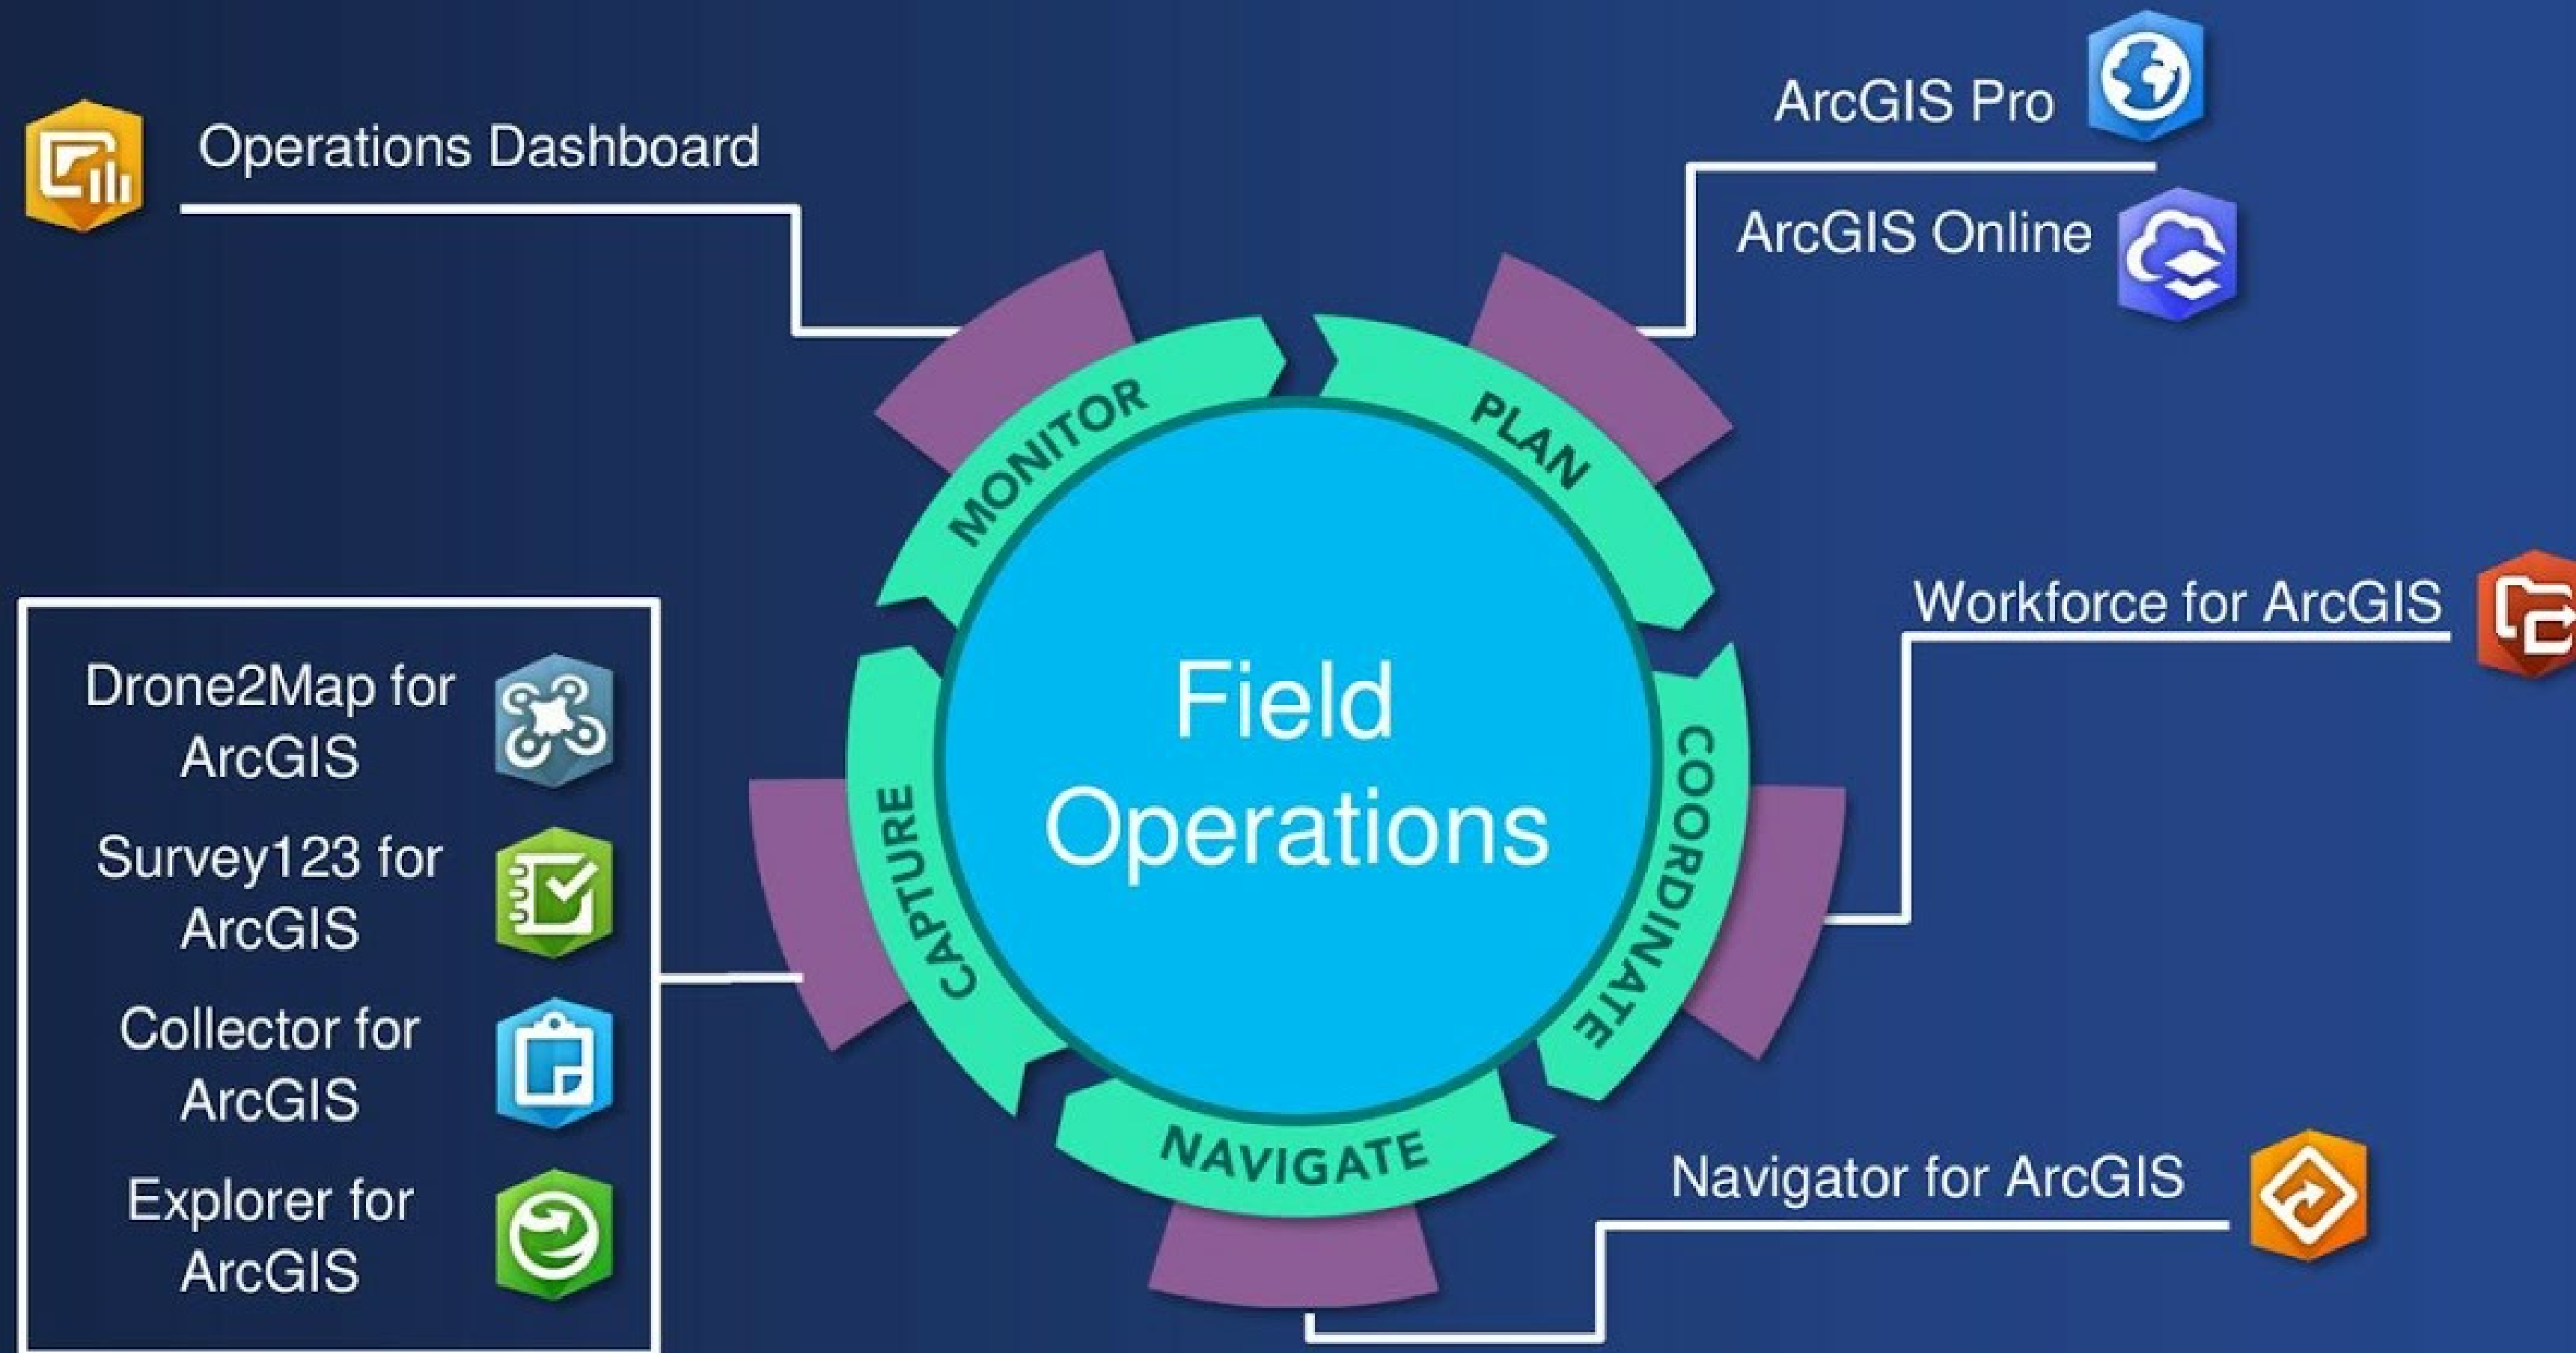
Operations Dashboard

ArcGIS Pro

ArcGIS Online

MONITOR

PLAN

Field Operations

COORDINATE

NAVIGATE

CAPTURE

Workforce for ArcGIS

Drone2Map for ArcGIS

Survey123 for ArcGIS

Collector for ArcGIS

Explorer for ArcGIS

Navigator for ArcGIS